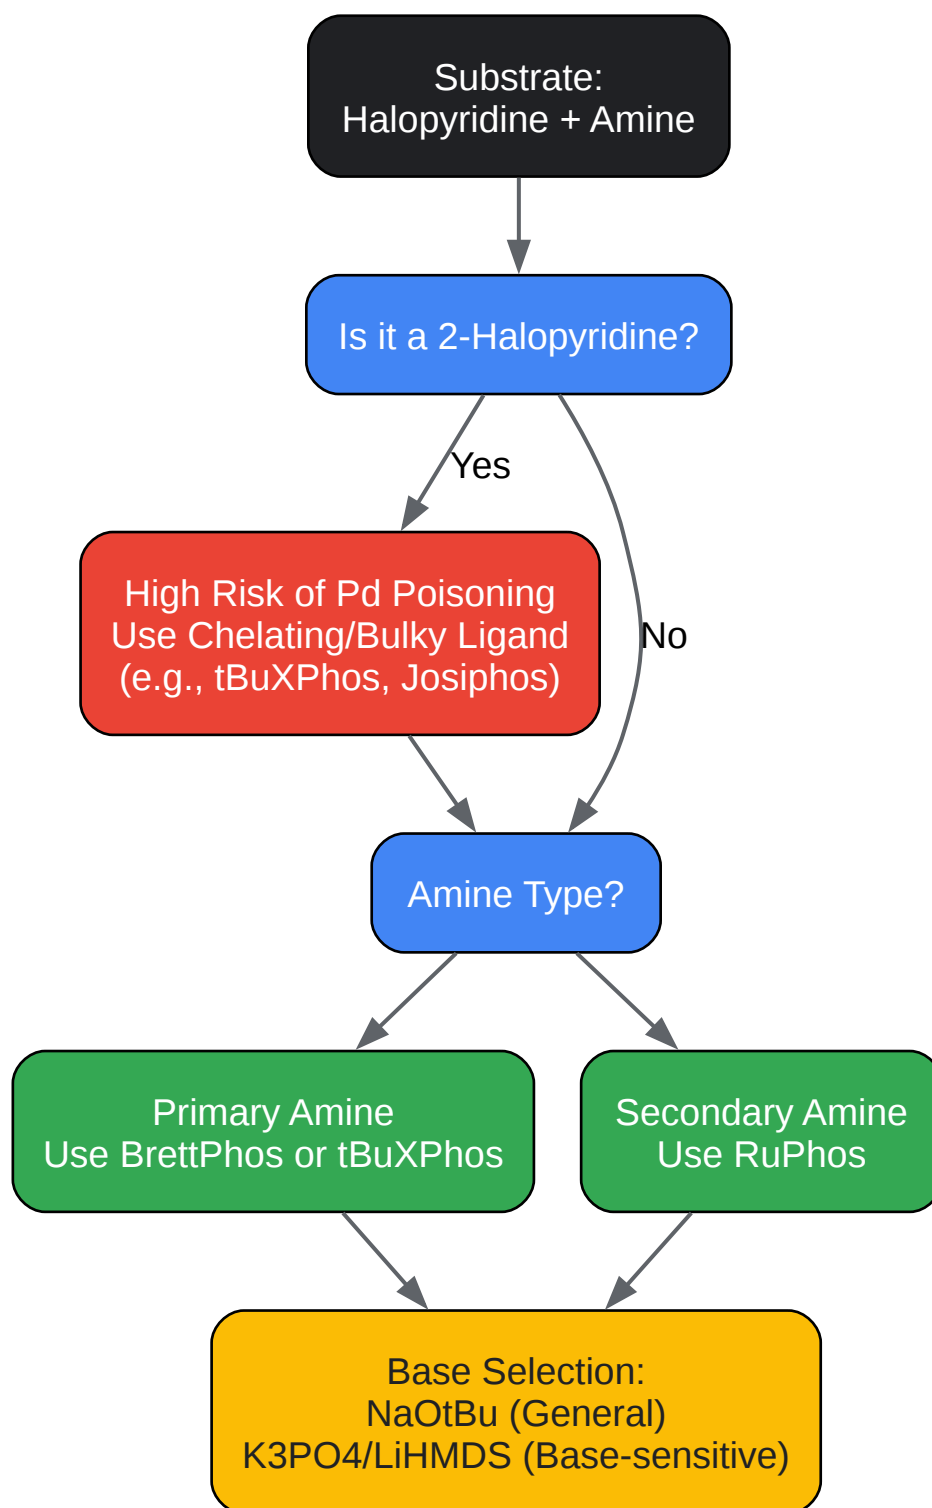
Substrate:
Halopyridine + Amine

Is it a 2-Halopyridine?

Yes

No

High Risk of Pd Poisoning
Use Chelating/Bulky Ligand
(e.g., tBuXPhos, Josiphos)

Amine Type?

Primary Amine
Use BrettPhos or tBuXPhos

Secondary Amine
Use RuPhos

Base Selection:
NaOtBu (General)
K3PO4/LiHMDS (Base-sensitive)